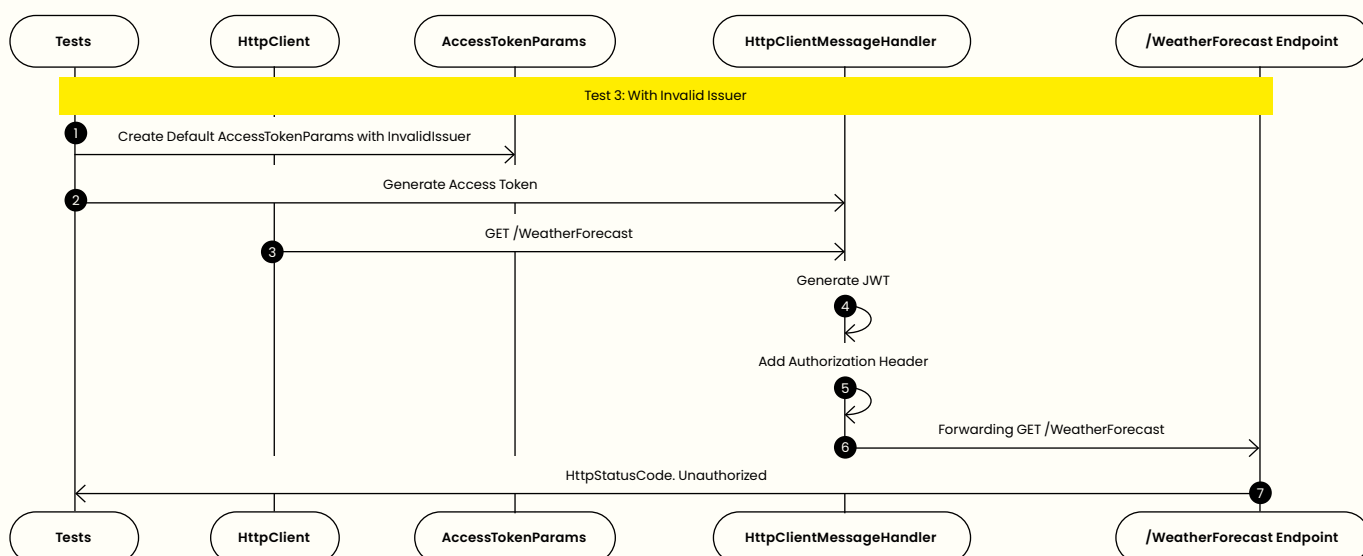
Tests
HttpClient
AccessTokenParams
HttpClientMessageHandler
/WeatherForecast Endpoint

Test 3: With Invalid Issuer

1 Create Default AccessTokenParams with InvalidIssuer

2 Generate Access Token

3 GET /WeatherForecast

Generate JWT
4

Add Authorization Header
5

6 Forwarding GET /WeatherForecast

HttpStatusCode. Unauthorized
7

Tests
HttpClient
AccessTokenParams
HttpClientMessageHandler
/WeatherForecast Endpoint